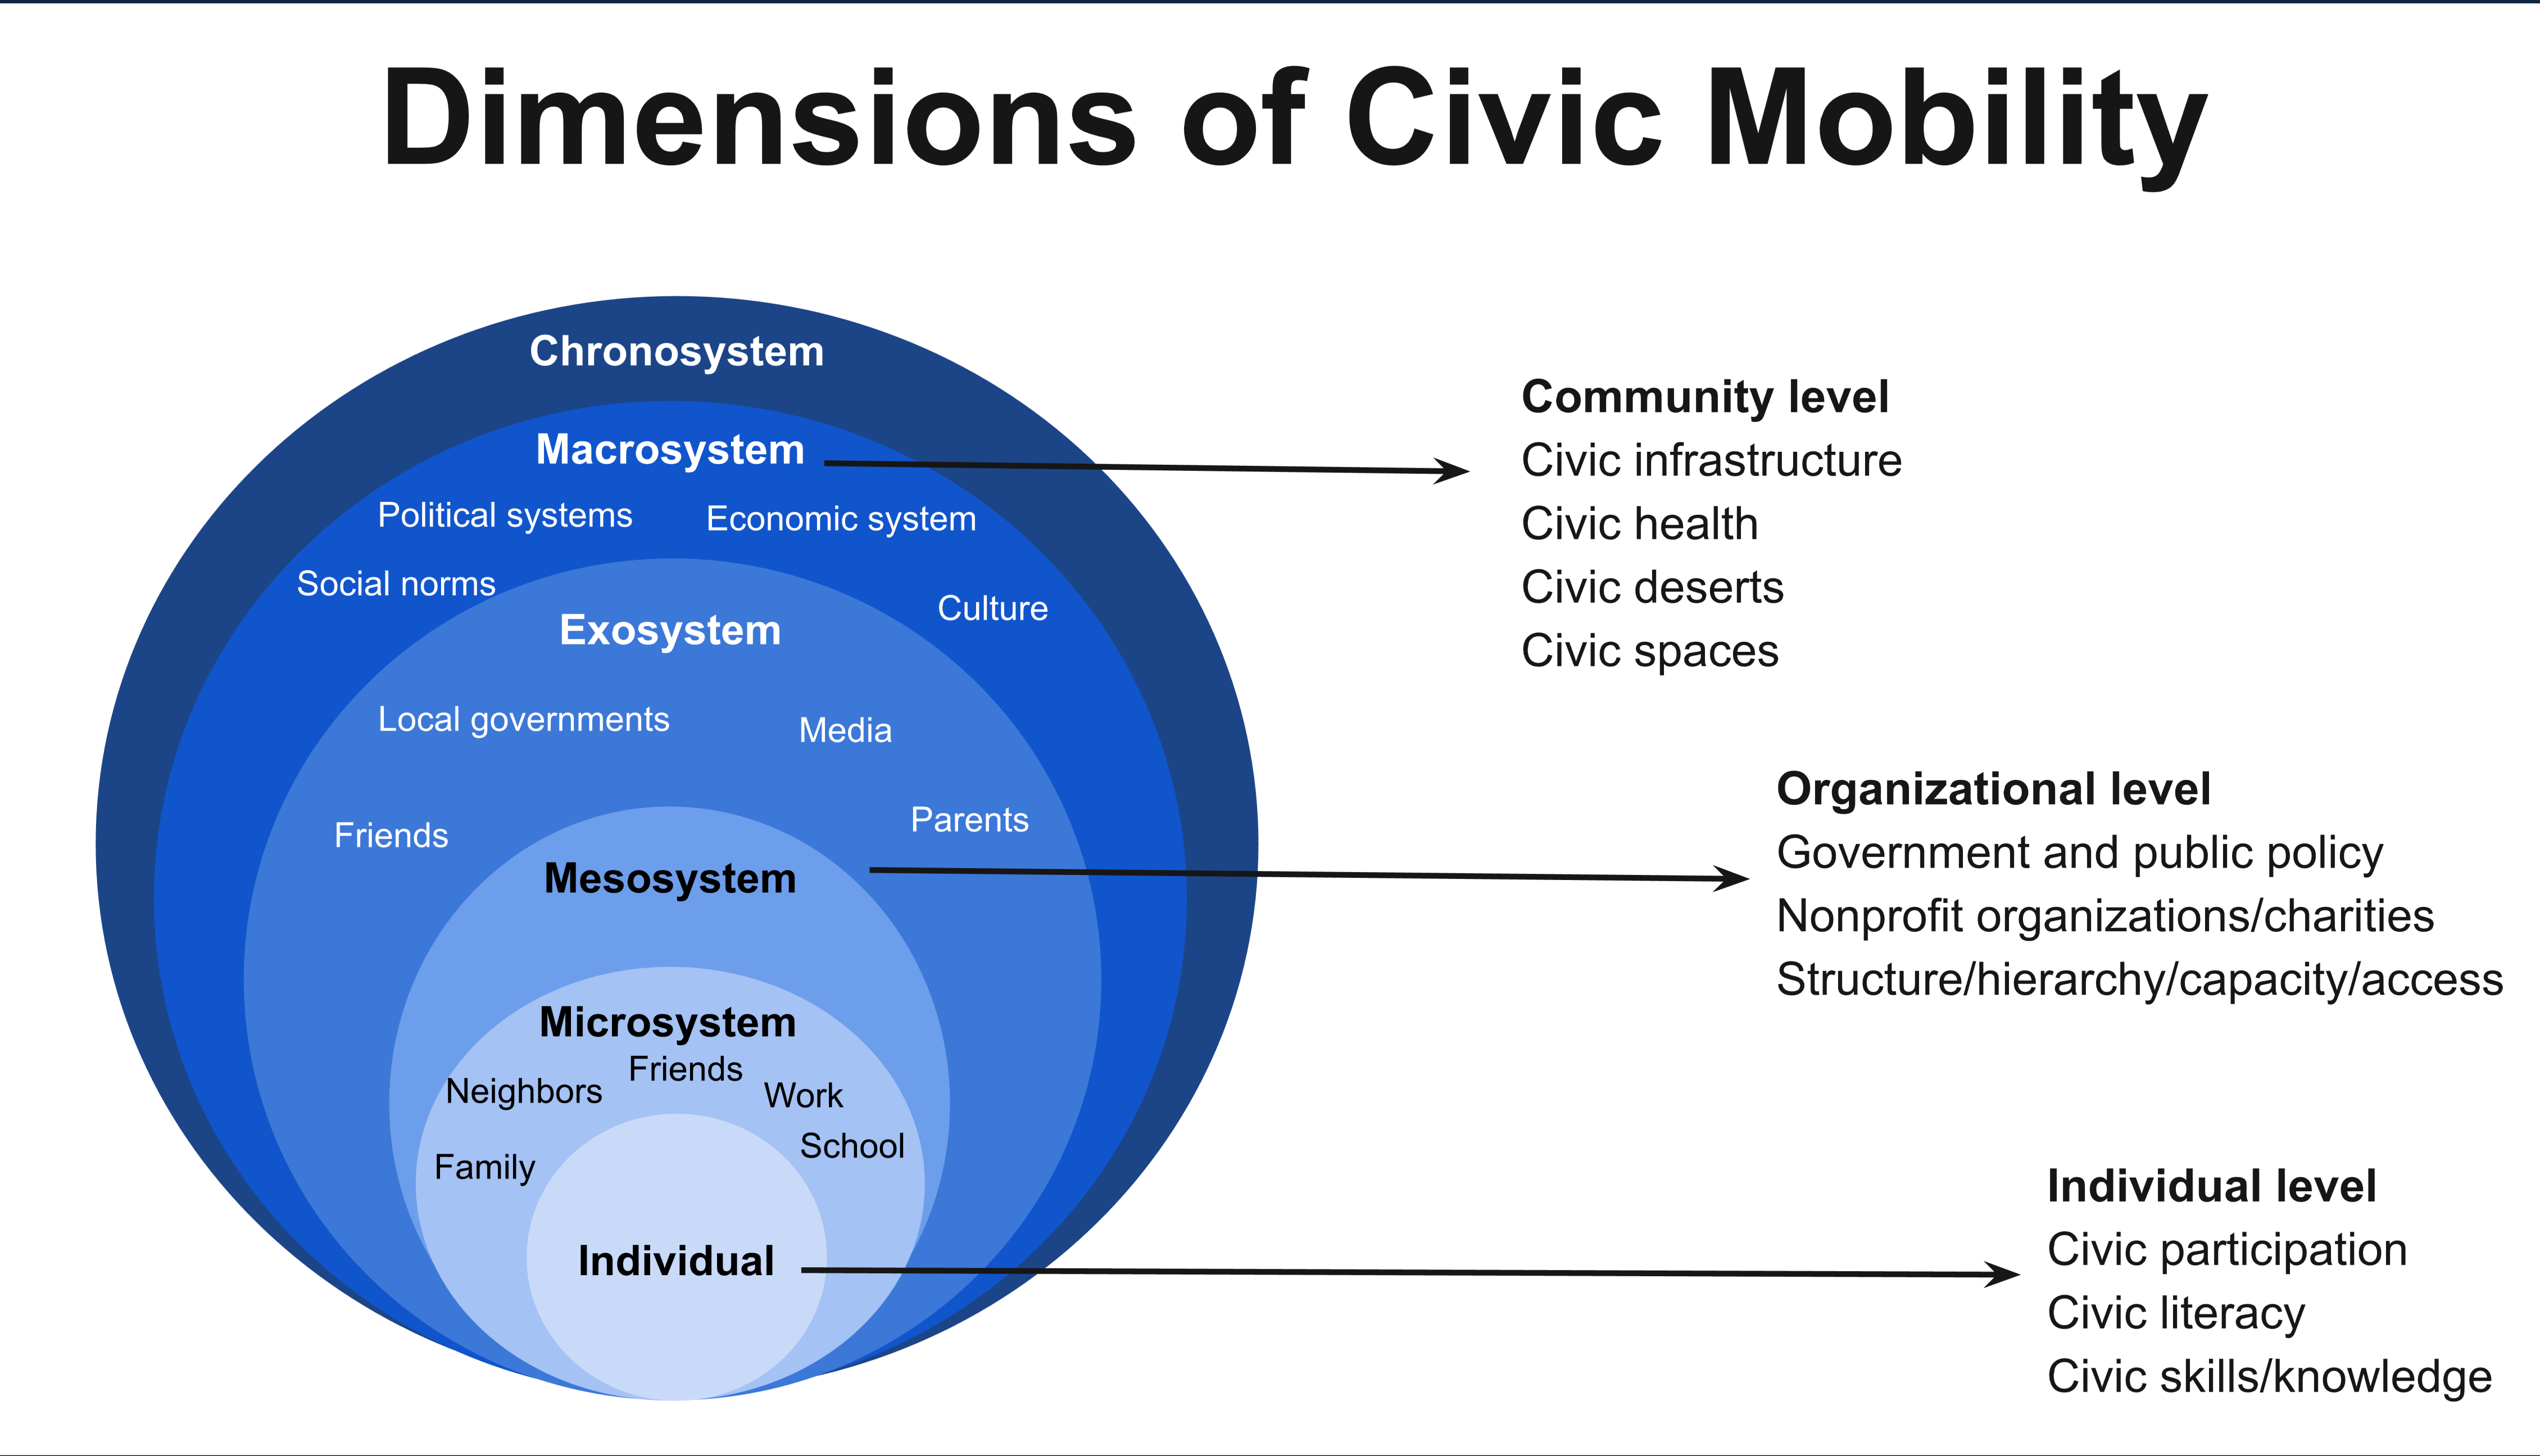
Dimensions of Civic Mobility

Chronosystem

Macrosystem

Political systems

Economic system

Social norms

Culture

Exosystem

Local governments

Media

Friends

Parents

Mesosystem

Microsystem

Neighbors

Friends

Work

School

Family

Individual

Community level
Civic infrastructure
Civic health
Civic deserts
Civic spaces

Organizational level
Government and public policy
Nonprofit organizations/charities
Structure/hierarchy/capacity/access

Individual level
Civic participation
Civic literacy
Civic skills/knowledge